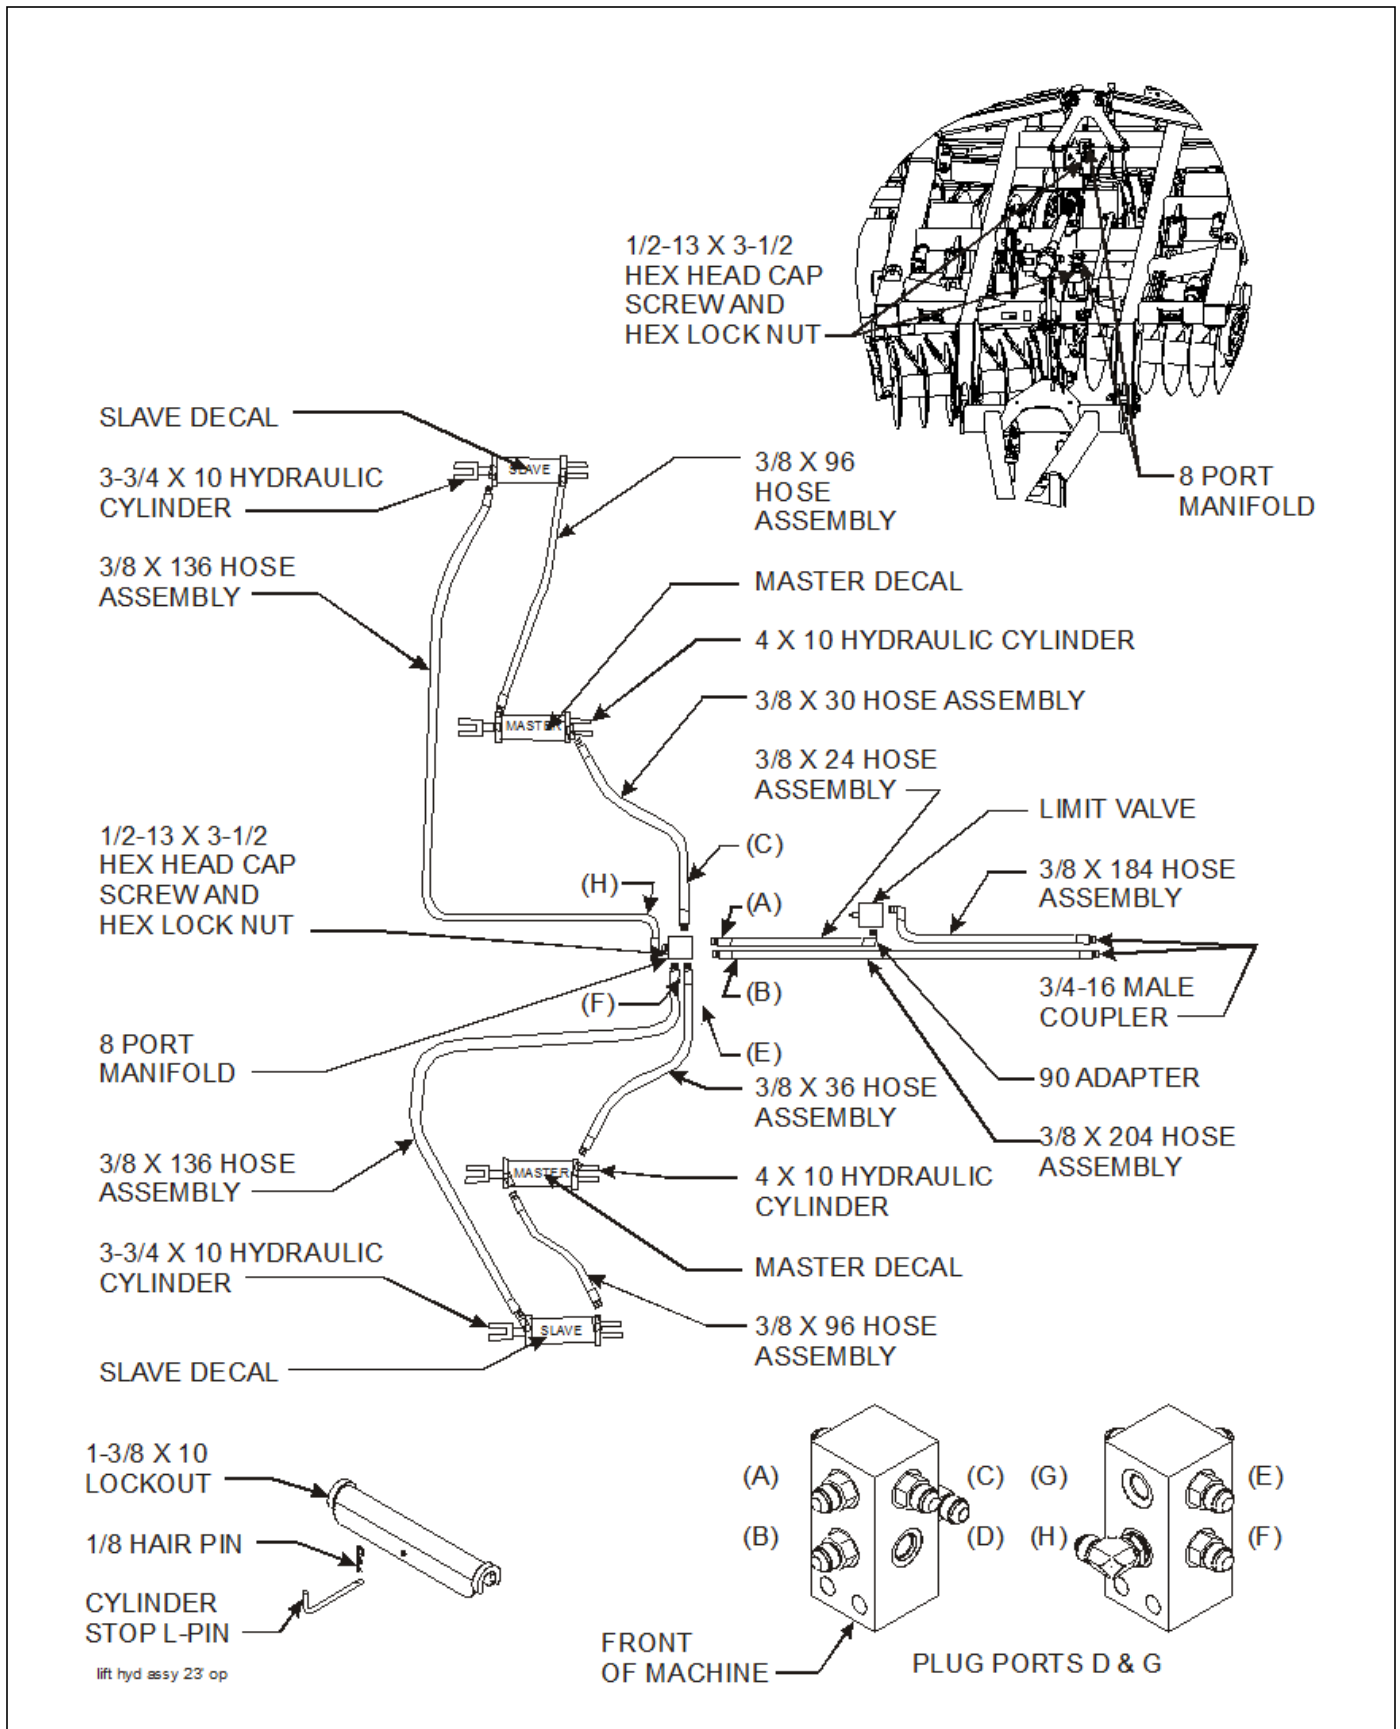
1/2-13 X 3-1/2
HEX HEAD CAP
SCREW AND
HEX LOCK NUT

8 PORT
MANIFOLD

SLAVE DECAL

SLAVE

3-3/4 X 10 HYDRAULIC
CYLINDER

3/8 X 96
HOSE
ASSEMBLY

3/8 X 136 HOSE
ASSEMBLY

MASTER DECAL

4 X 10 HYDRAULIC CYLINDER

MASTER

3/8 X 30 HOSE ASSEMBLY

3/8 X 24 HOSE
ASSEMBLY

LIMIT VALVE

1/2-13 X 3-1/2
HEX HEAD CAP
SCREW AND
HEX LOCK NUT

(C)

(H)

(A)

3/8 X 184 HOSE
ASSEMBLY

(B)

3/4-16 MALE
COUPLER

(F)

8 PORT
MANIFOLD

(E)

90 ADAPTER

3/8 X 36 HOSE
ASSEMBLY

3/8 X 204 HOSE
ASSEMBLY

3/8 X 136 HOSE
ASSEMBLY

MASTER

4 X 10 HYDRAULIC
CYLINDER

3-3/4 X 10 HYDRAULIC
CYLINDER

MASTER DECAL

3/8 X 96 HOSE
ASSEMBLY

SLAVE

SLAVE DECAL

1-3/8 X 10
LOCKOUT

1/8 HAIR PIN

CYLINDER
STOP L-PIN

lift hyd assy 23' op

(A) (C) (G) (E)

(B) (D) (H) (F)

FRONT
OF MACHINE

PLUG PORTS D & G